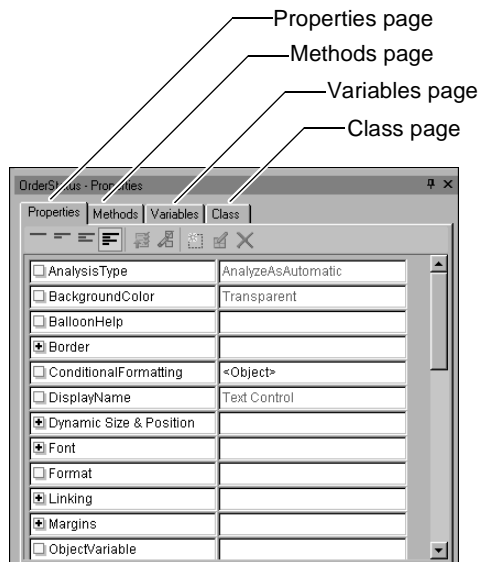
Properties page
Methods page
Variables page
Class page

OrderStatus - Properties

Properties | Methods | Variables | Class

| | |
|---|---|
| AnalysisType | AnalyzeAsAutomatic |
| BackgroundColor | Transparent |
| BalloonHelp | |
| Border | |
| ConditionalFormatting | <Object> |
| DisplayName | Text Control |
| Dynamic Size & Position | |
| Font | |
| Format | |
| Linking | |
| Margins | |
| ObjectVariable | |